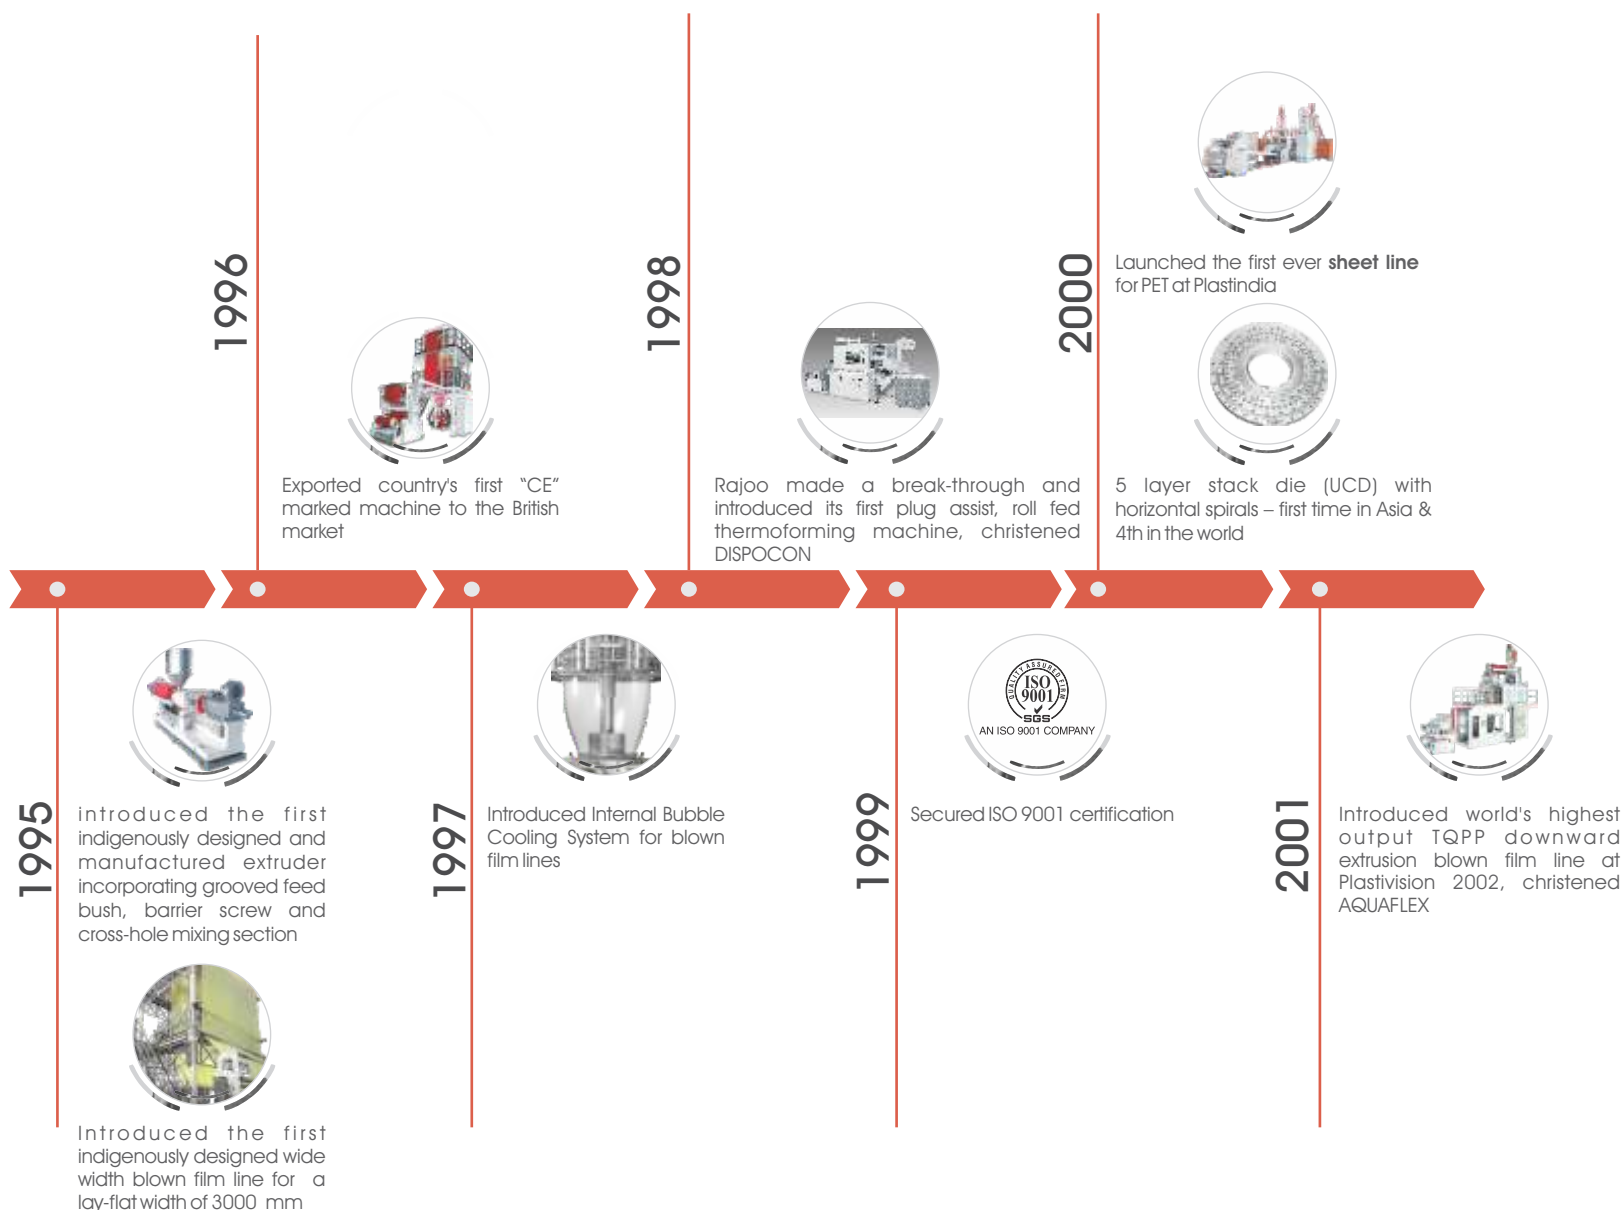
1996

Exported country's first "CE" marked machine to the British market

1998

Rajoo made a break-through and introduced its first plug assist, roll fed thermoforming machine, christened DISPOCON

2000

Launched the first ever **sheet line** for PET at Plastindia

5 layer stack die (UCD) with horizontal spirals – first time in Asia & 4th in the world

1995

introduced the first indigenously designed and manufactured extruder incorporating grooved feed bush, barrier screw and cross-hole mixing section

Introduced the first indigenously designed wide width blown film line for a lay-flat width of 3000 mm

1997

Introduced Internal Bubble Cooling System for blown film lines

1999

QUALITY ASSURED FIRM ISO 9001 SGS AN ISO 9001 COMPANY

Secured ISO 9001 certification

2001

Introduced world's highest output TQPP downward extrusion blown film line at Plastivision 2002, christened AQUAFLEX